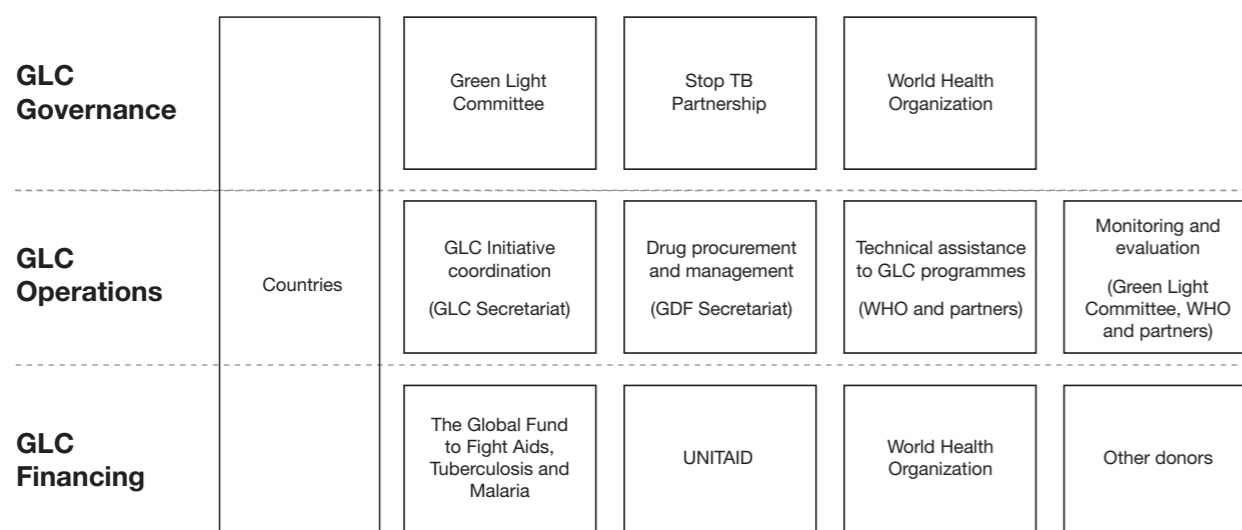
GLC Governance

Countries

Green Light Committee

Stop TB Partnership

World Health Organization

GLC Operations

GLC Initiative coordination

(GLC Secretariat)

Drug procurement and management

(GDF Secretariat)

Technical assistance to GLC programmes

(WHO and partners)

Monitoring and evaluation

(Green Light Committee, WHO and partners)

GLC Financing

The Global Fund to Fight Aids, Tuberculosis and Malaria

UNITAID

World Health Organization

Other donors